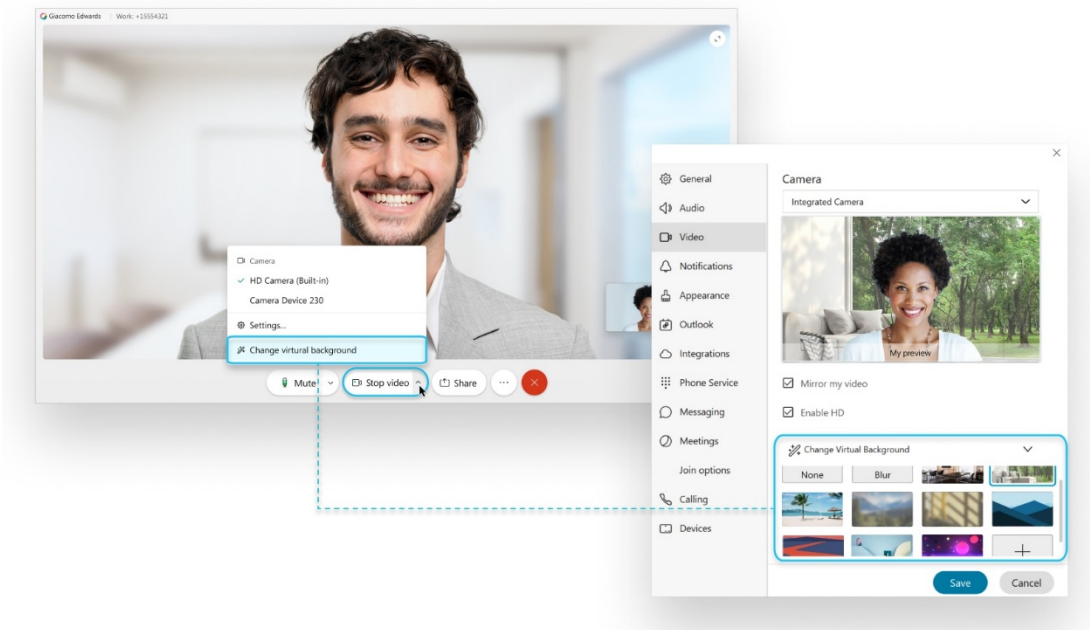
Giacomo Edwards | Work: +15554321

Camera
HD Camera (Built-in)
Camera Device 230
Settings...
Change virtual background

Mute
Stop video
Share
...

General
Audio
Video
Notifications
Appearance
Outlook
Integrations
Phone Service
Messaging
Meetings
Join options
Calling
Devices

Camera
Integrated Camera
My preview
Mirror my video
Enable HD
Change Virtual Background
None
Blur
+

Save
Cancel